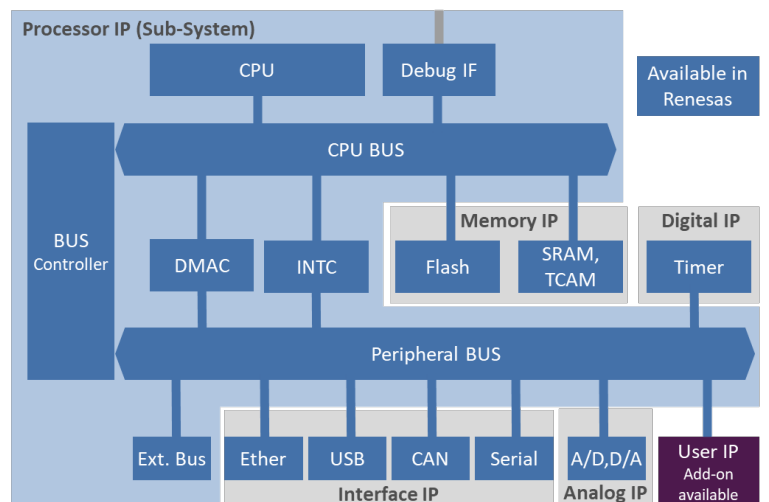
Processor IP (Sub-System)

CPU

Debug IF

Available in Renesas

CPU BUS

BUS Controller

DMAC

INTC

Memory IP

Flash

SRAM, TCAM

Digital IP

Timer

Peripheral BUS

Ext. Bus

Ether

USB

CAN

Serial

Interface IP

A/D,D/A

Analog IP

User IP
Add-on available